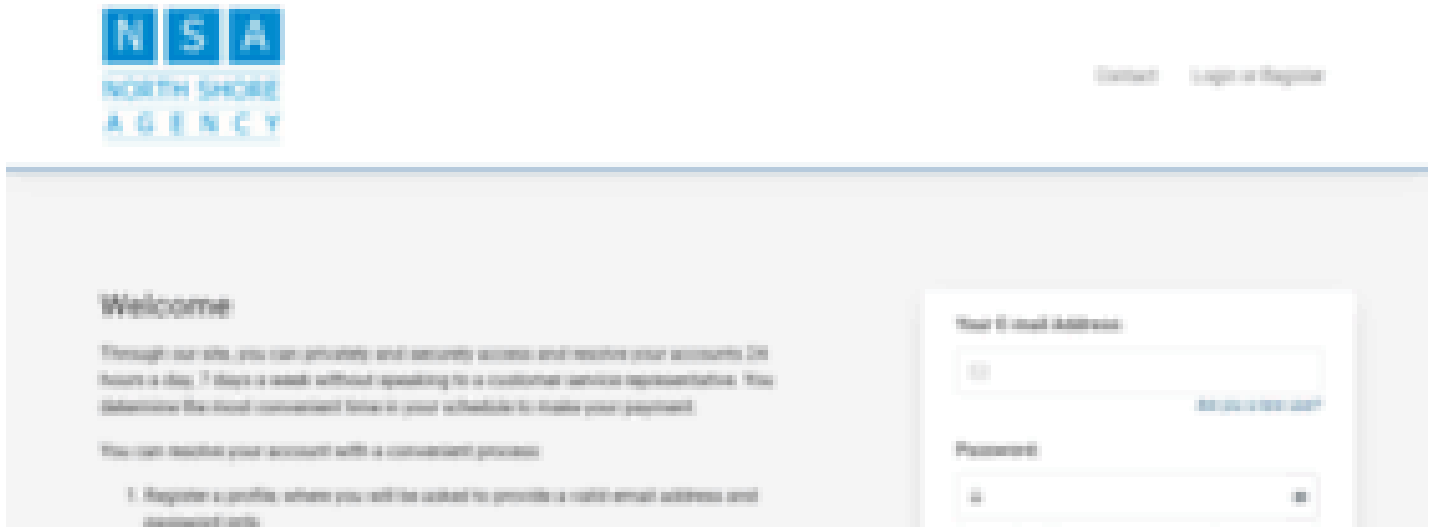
N S A
NORTH SHORE
A G E N C Y

Contact Login or Register

Welcome

Through our site, you can privately and securely access and resolve your accounts 24 hours a day, 7 days a week without speaking to a customer service representative. You determine the most convenient time in your schedule to make your payment.

You can resolve your account with a convenient process:

1. Register a profile, where you will be asked to provide a valid email address and password only.

Your E-mail Address

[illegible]

Password